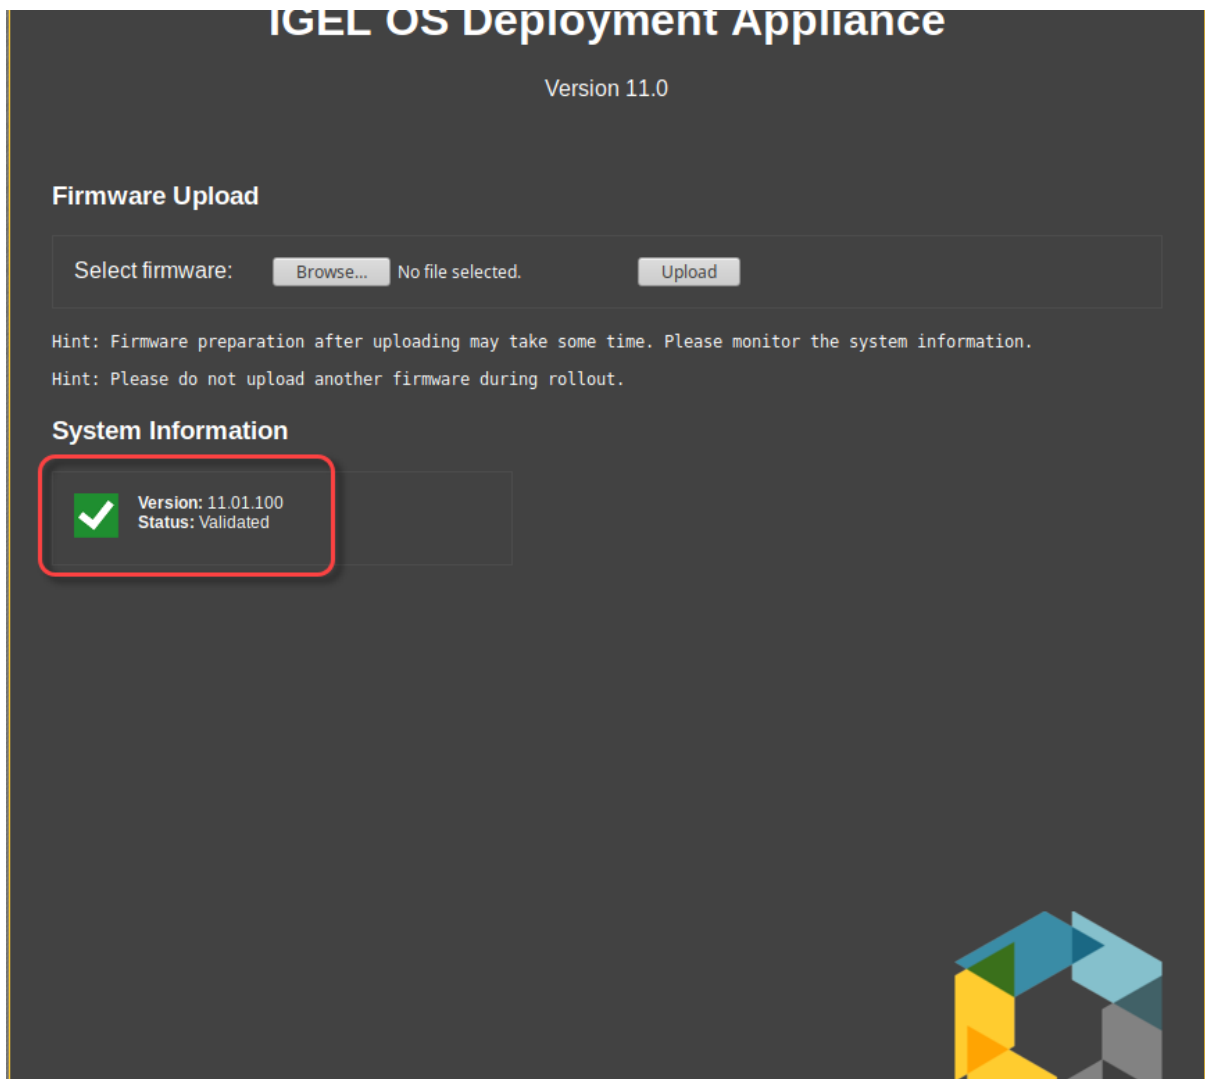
IGEL OS Deployment Appliance

Version 11.0

Firmware Upload

Select firmware: Browse... No file selected. Upload

Hint: Firmware preparation after uploading may take some time. Please monitor the system information.

Hint: Please do not upload another firmware during rollout.

System Information

Version: 11.01.100
Status: Validated